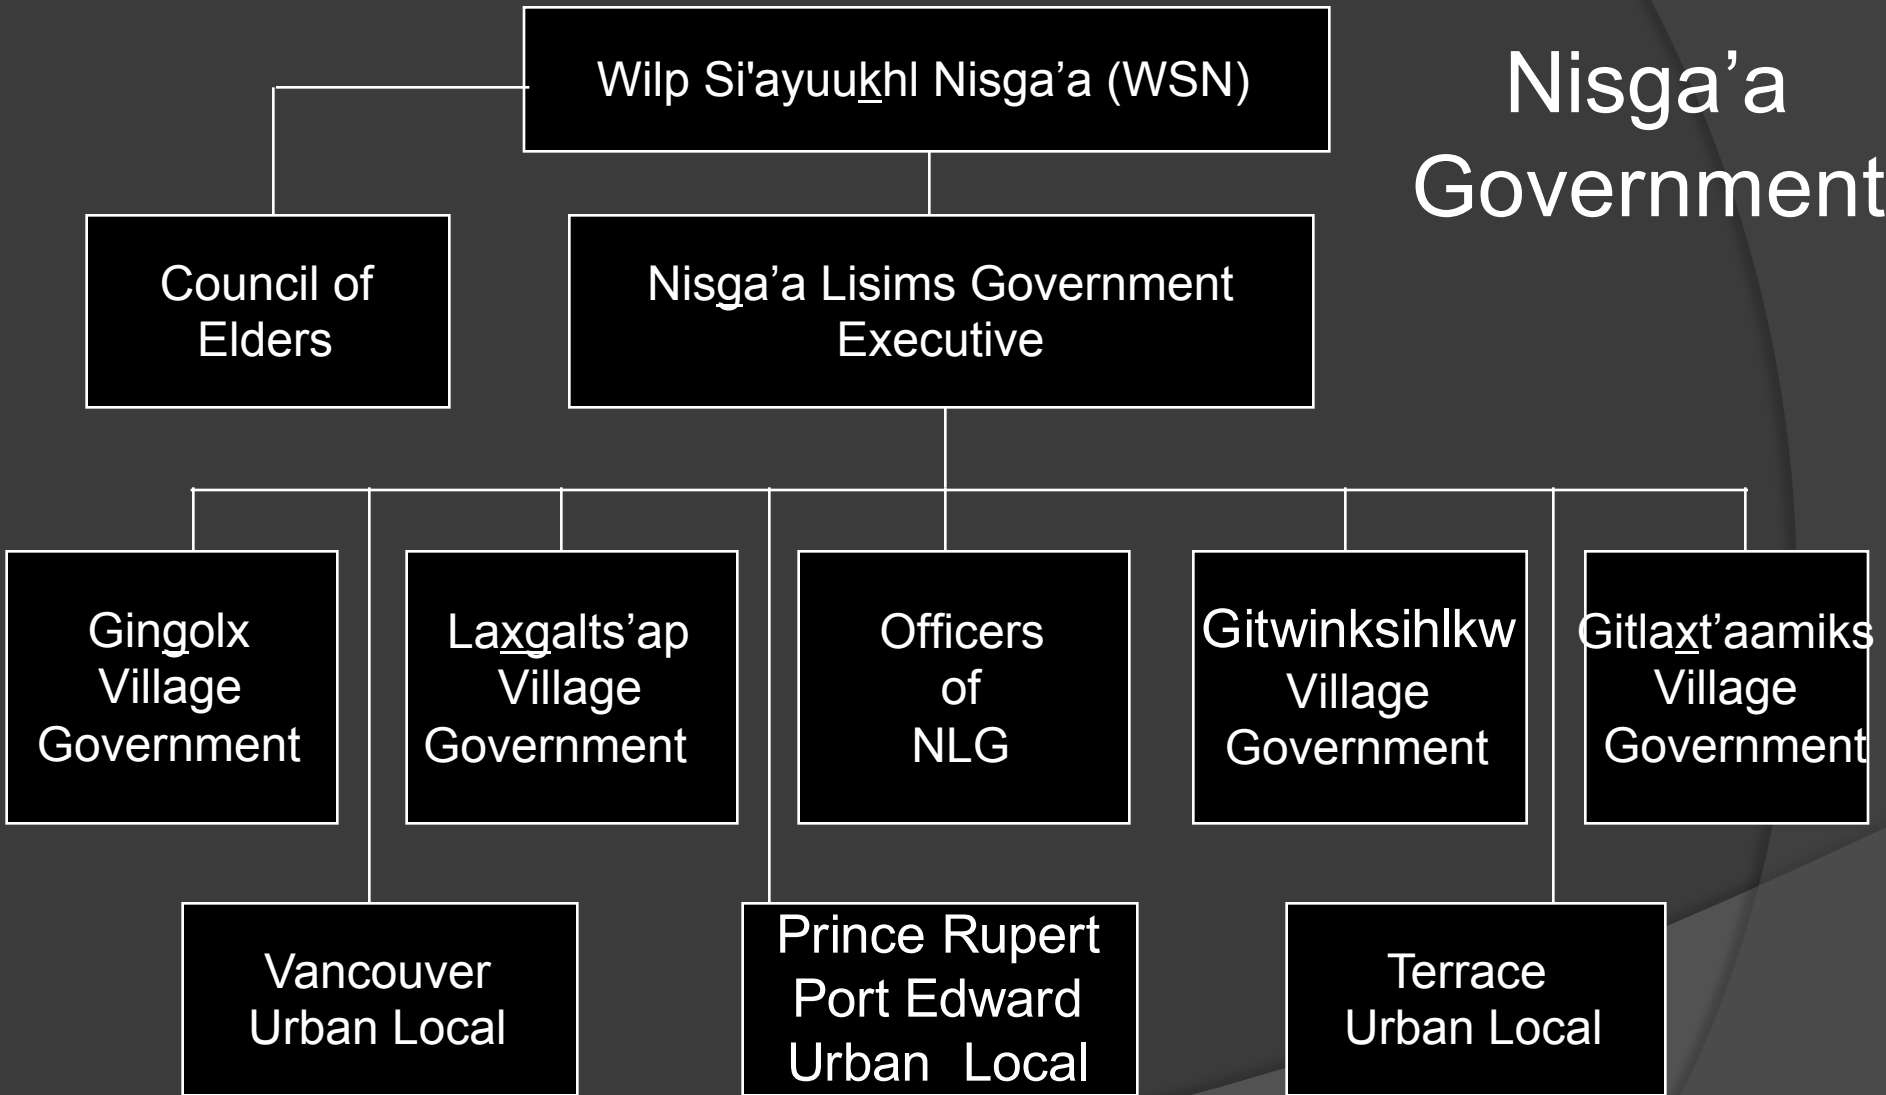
Nisga’a Government

Wilp Si'ayuukhl Nisga’a (WSN)

Council of Elders

Nisga’a Lisims Government Executive

Gingolx Village Government

Laxgalts’ap Village Government

Officers of NLG

Gitwinksihlkw Village Government

Gitlaxt’aamiks Village Government

Vancouver Urban Local

Prince Rupert Port Edward Urban Local

Terrace Urban Local